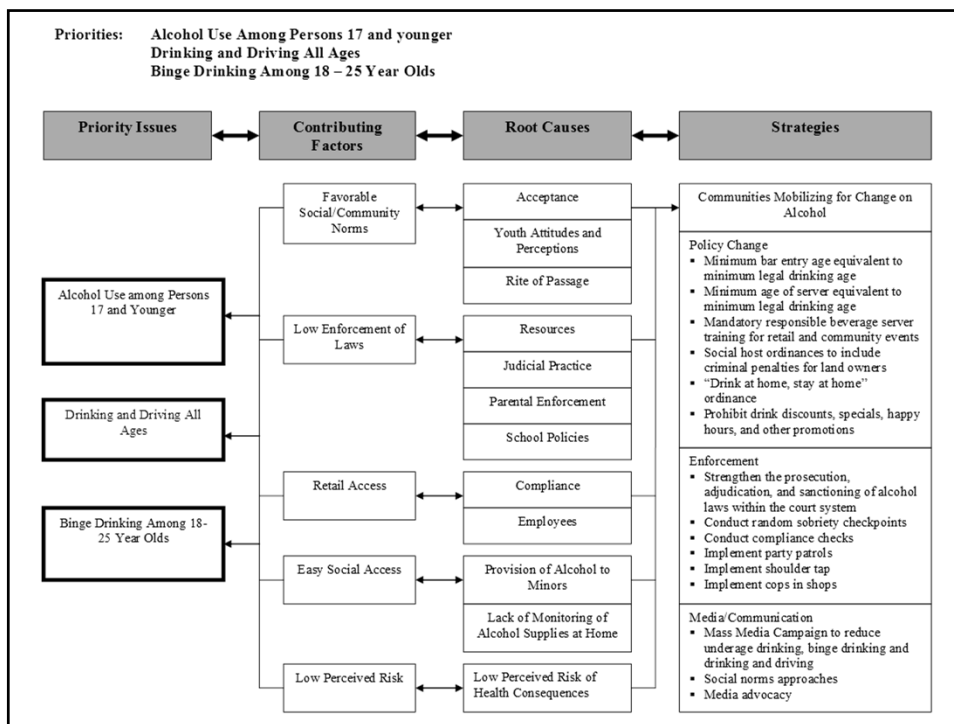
Priorities: Alcohol Use Among Persons 17 and younger
Drinking and Driving All Ages
Binge Drinking Among 18 – 25 Year Olds

Priority Issues

Contributing Factors

Root Causes

Strategies

Alcohol Use among Persons 17 and Younger

Drinking and Driving All Ages

Binge Drinking Among 18-25 Year Olds

Favorable Social/Community Norms

Low Enforcement of Laws

Retail Access

Easy Social Access

Low Perceived Risk

Acceptance

Youth Attitudes and Perceptions

Rite of Passage

Resources

Judicial Practice

Parental Enforcement

School Policies

Compliance

Employees

Provision of Alcohol to Minors

Lack of Monitoring of Alcohol Supplies at Home

Low Perceived Risk of Health Consequences

Communities Mobilizing for Change on Alcohol

Policy Change
▪ Minimum bar entry age equivalent to minimum legal drinking age
▪ Minimum age of server equivalent to minimum legal drinking age
▪ Mandatory responsible beverage server training for retail and community events
▪ Social host ordinances to include criminal penalties for land owners
▪ "Drink at home, stay at home" ordinance
▪ Prohibit drink discounts, specials, happy hours, and other promotions

Enforcement
▪ Strengthen the prosecution, adjudication, and sanctioning of alcohol laws within the court system
▪ Conduct random sobriety checkpoints
▪ Conduct compliance checks
▪ Implement party patrols
▪ Implement shoulder tap
▪ Implement cops in shops

Media/Communication
▪ Mass Media Campaign to reduce underage drinking, binge drinking and drinking and driving
▪ Social norms approaches
▪ Media advocacy